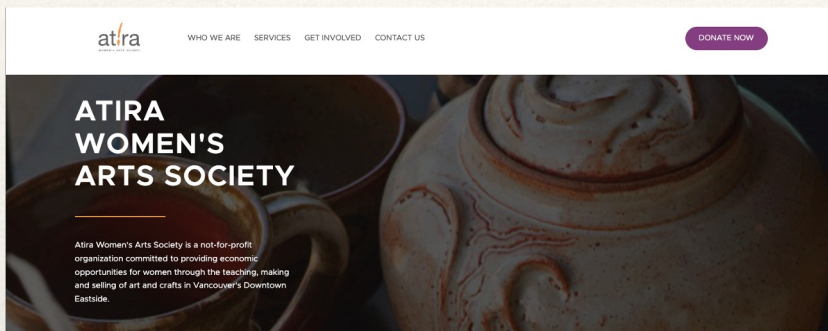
atira
WOMEN'S ARTS SOCIETY

WHO WE ARE SERVICES GET INVOLVED CONTACT US

DONATE NOW

ATIRA WOMEN'S ARTS SOCIETY

Atira Women's Arts Society is a not-for-profit organization committed to providing economic opportunities for women through the teaching, making and selling of art and crafts in Vancouver's Downtown Eastside.